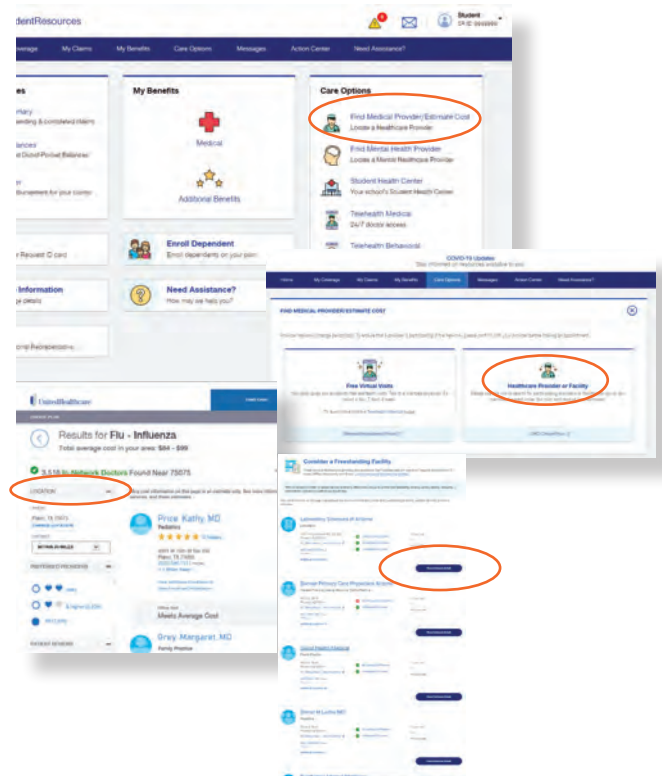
dentResources

Student

Coverage My Claims My Benefits Care Options Messages Action Center Need Assistance?

My Benefits

Medical

Additional Benefits

Care Options

Find Medical Provider/Estimate Cost
Locate a Healthcare Provider

Find Mental Health Provider
Locate a Mental Healthcare Provider

Student Health Center
Your school's Student Health Center

Telehealth Medical
24/7 doctor access

Telehealth Behavioral

Enroll Dependent
Enroll dependents on your plan

Need Assistance?
How may we help you?

Information

COVID-19 Updates

Home My Coverage My Claims My Benefits Care Options Messages Action Center Need Assistance?

FIND MEDICAL PROVIDER/ESTIMATE COST

Free Virtual Visits

Healthcare Provider or Facility

UnitedHealthcare

Results for Flu - Influenza

Total average cost in your area: $84 - $99

5,518 In-Network Doctors Found Near 75075

LOCATION

Price, Kathy, MD
Pediatrics

Meets Average Cost

Gray, Margaret, MD
Family Practice

Consider a Freestanding Facility

Laboratory Sciences of Arizona

Banner Primary Care Physicians Arizona

Grand Health Medical

Simon McLucas MD
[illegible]